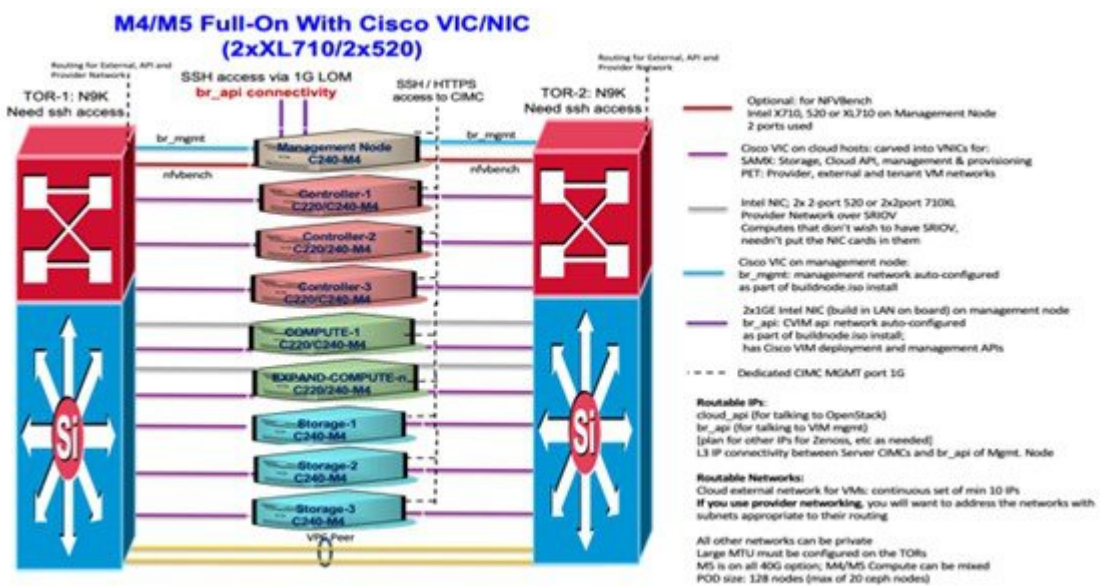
M4/M5 Full-On With Cisco VIC/NIC (2xXL710/2x520)

Routing for External, API and Provider Networks

TOR-1: N9K Need ssh access

SSH access via 1G LOM
br_api connectivity

SSH / HTTPS access to CIMC

Routing for External, API and Provider Network

TOR-2: N9K Need ssh access

br_mgmt
nfvbench
br_mgmt
nfvbench

Management Node C240-M4
Controller-1 C220/C240-M4
Controller-2 C220/240-M4
Controller-3 C220/C240-M4
COMPUTE-1 C220/C240-M4
EXPAND-COMPUTE-n C220/240-M4
Storage-1 C240-M4
Storage-2 C240-M4
Storage-3 C240-M4

Si
Si

VPC Peer

Optional: for NFVBench Intel X710, 520 or XL710 on Management Node 2 ports used

Cisco VIC on cloud hosts: carved into VNICs for: SAMX: Storage, Cloud API, management & provisioning PET: Provider, external and tenant VM networks

Intel NIC; 2x 2-port 520 or 2x2port 710XL Provider Network over SRIOV Computes that don't wish to have SRIOV, needn't put the NIC cards in them

Cisco VIC on management node: br_mgmt: management network auto-configured as part of buildnode.iso install

2x1GE Intel NIC (build in LAN on board) on management node br_api: CVIM api network auto-configured as part of buildnode.iso install; has Cisco VIM deployment and management APIs

Dedicated CIMC MGMT port 1G

Routable IPs:
cloud_api (for talking to OpenStack)
br_api (for talking to VIM mgmt)
[plan for other IPs for Zenoss, etc as needed]
L3 IP connectivity between Server CIMCs and br_api of Mgmt. Node

Routable Networks:
Cloud external network for VMs: continuous set of min 10 IPs
If you use provider networking, you will want to address the networks with subnets appropriate to their routing

All other networks can be private
Large MTU must be configured on the TORs
M5 is on all 40G option; M4/M5 Compute can be mixed
POD size: 128 nodes (max of 20 ceph nodes)